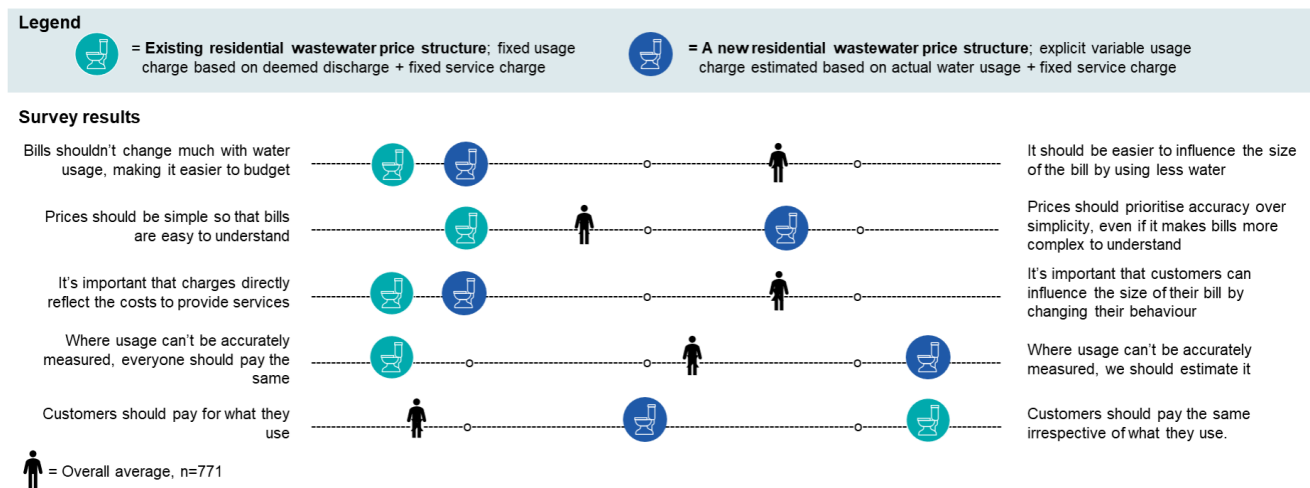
Legend

= **Existing residential wastewater price structure**; fixed usage charge based on deemed discharge + fixed service charge

= **A new residential wastewater price structure**; explicit variable usage charge estimated based on actual water usage + fixed service charge

Survey results

Bills shouldn't change much with water usage, making it easier to budget

It should be easier to influence the size of the bill by using less water

Prices should be simple so that bills are easy to understand

Prices should prioritise accuracy over simplicity, even if it makes bills more complex to understand

It's important that charges directly reflect the costs to provide services

It's important that customers can influence the size of their bill by changing their behaviour

Where usage can't be accurately measured, everyone should pay the same

Where usage can't be accurately measured, we should estimate it

Customers should pay for what they use

Customers should pay the same irrespective of what they use.

= Overall average, n=771